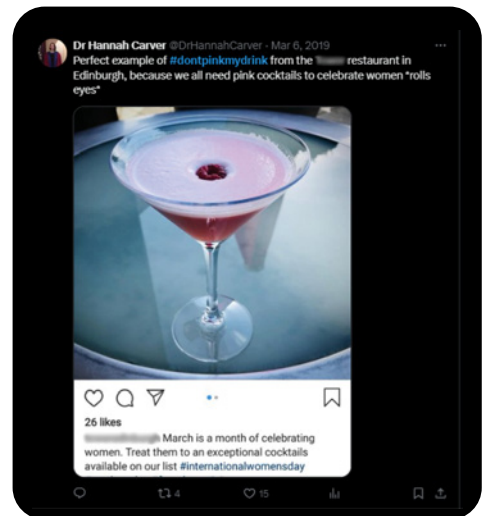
Dr Hannah Carver @DrHannahCarver · Mar 6, 2019
Perfect example of #dontpinkmydrink from the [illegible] restaurant in Edinburgh, because we all need pink cocktails to celebrate women *rolls eyes*

26 likes
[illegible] March is a month of celebrating women. Treat them to an exceptional cocktails available on our list #internationalwomensday

4 15